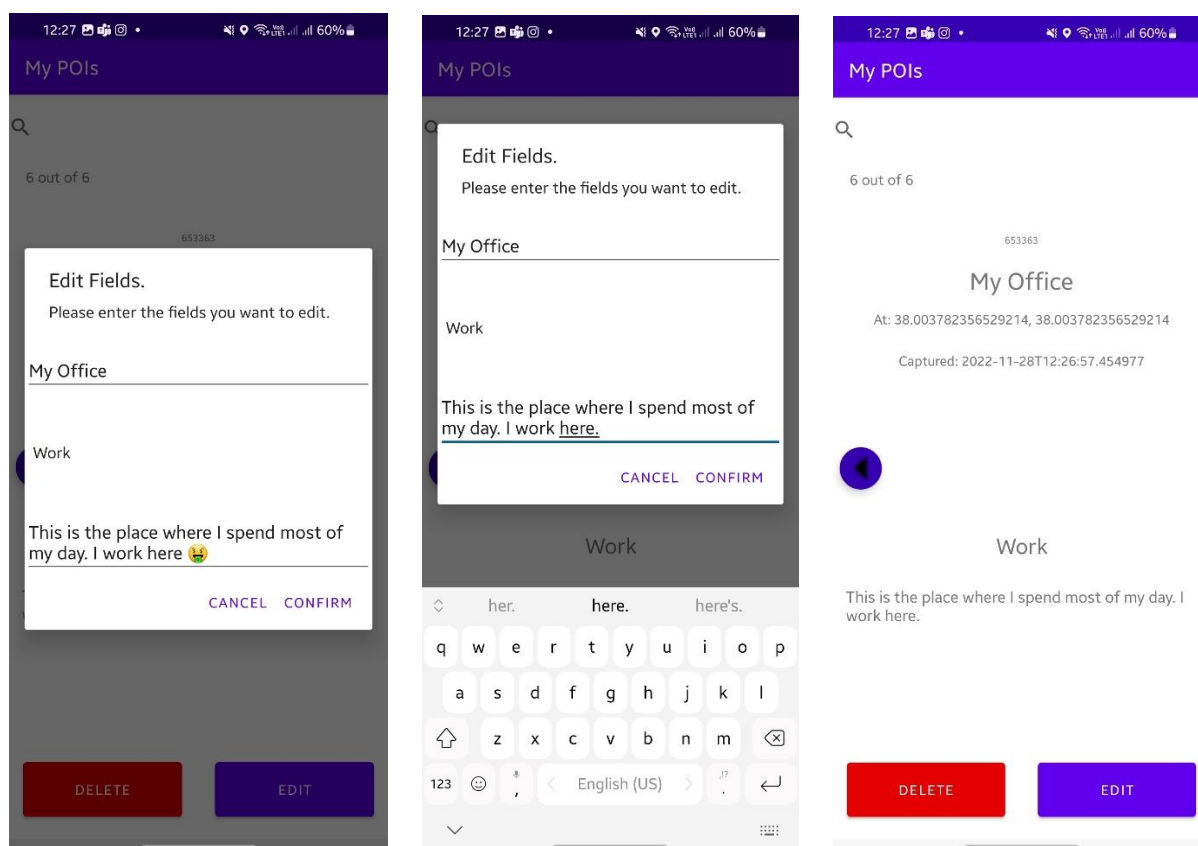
12:27 60%

My POIs

6 out of 6

653363

Edit Fields.

Please enter the fields you want to edit.

My Office

Work

This is the place where I spend most of my day. I work here 🤮

CANCEL CONFIRM

DELETE EDIT

12:27 60%

My POIs

Edit Fields.

Please enter the fields you want to edit.

My Office

Work

This is the place where I spend most of my day. I work here.

CANCEL CONFIRM

Work

her. here. here's.

q w e r t y u i o p

a s d f g h j k l

z x c v b n m

123 , English (US) .

12:27 60%

My POIs

6 out of 6

653363

My Office

At: 38.003782356529214, 38.003782356529214

Captured: 2022-11-28T12:26:57.454977

Work

This is the place where I spend most of my day. I work here.

DELETE EDIT